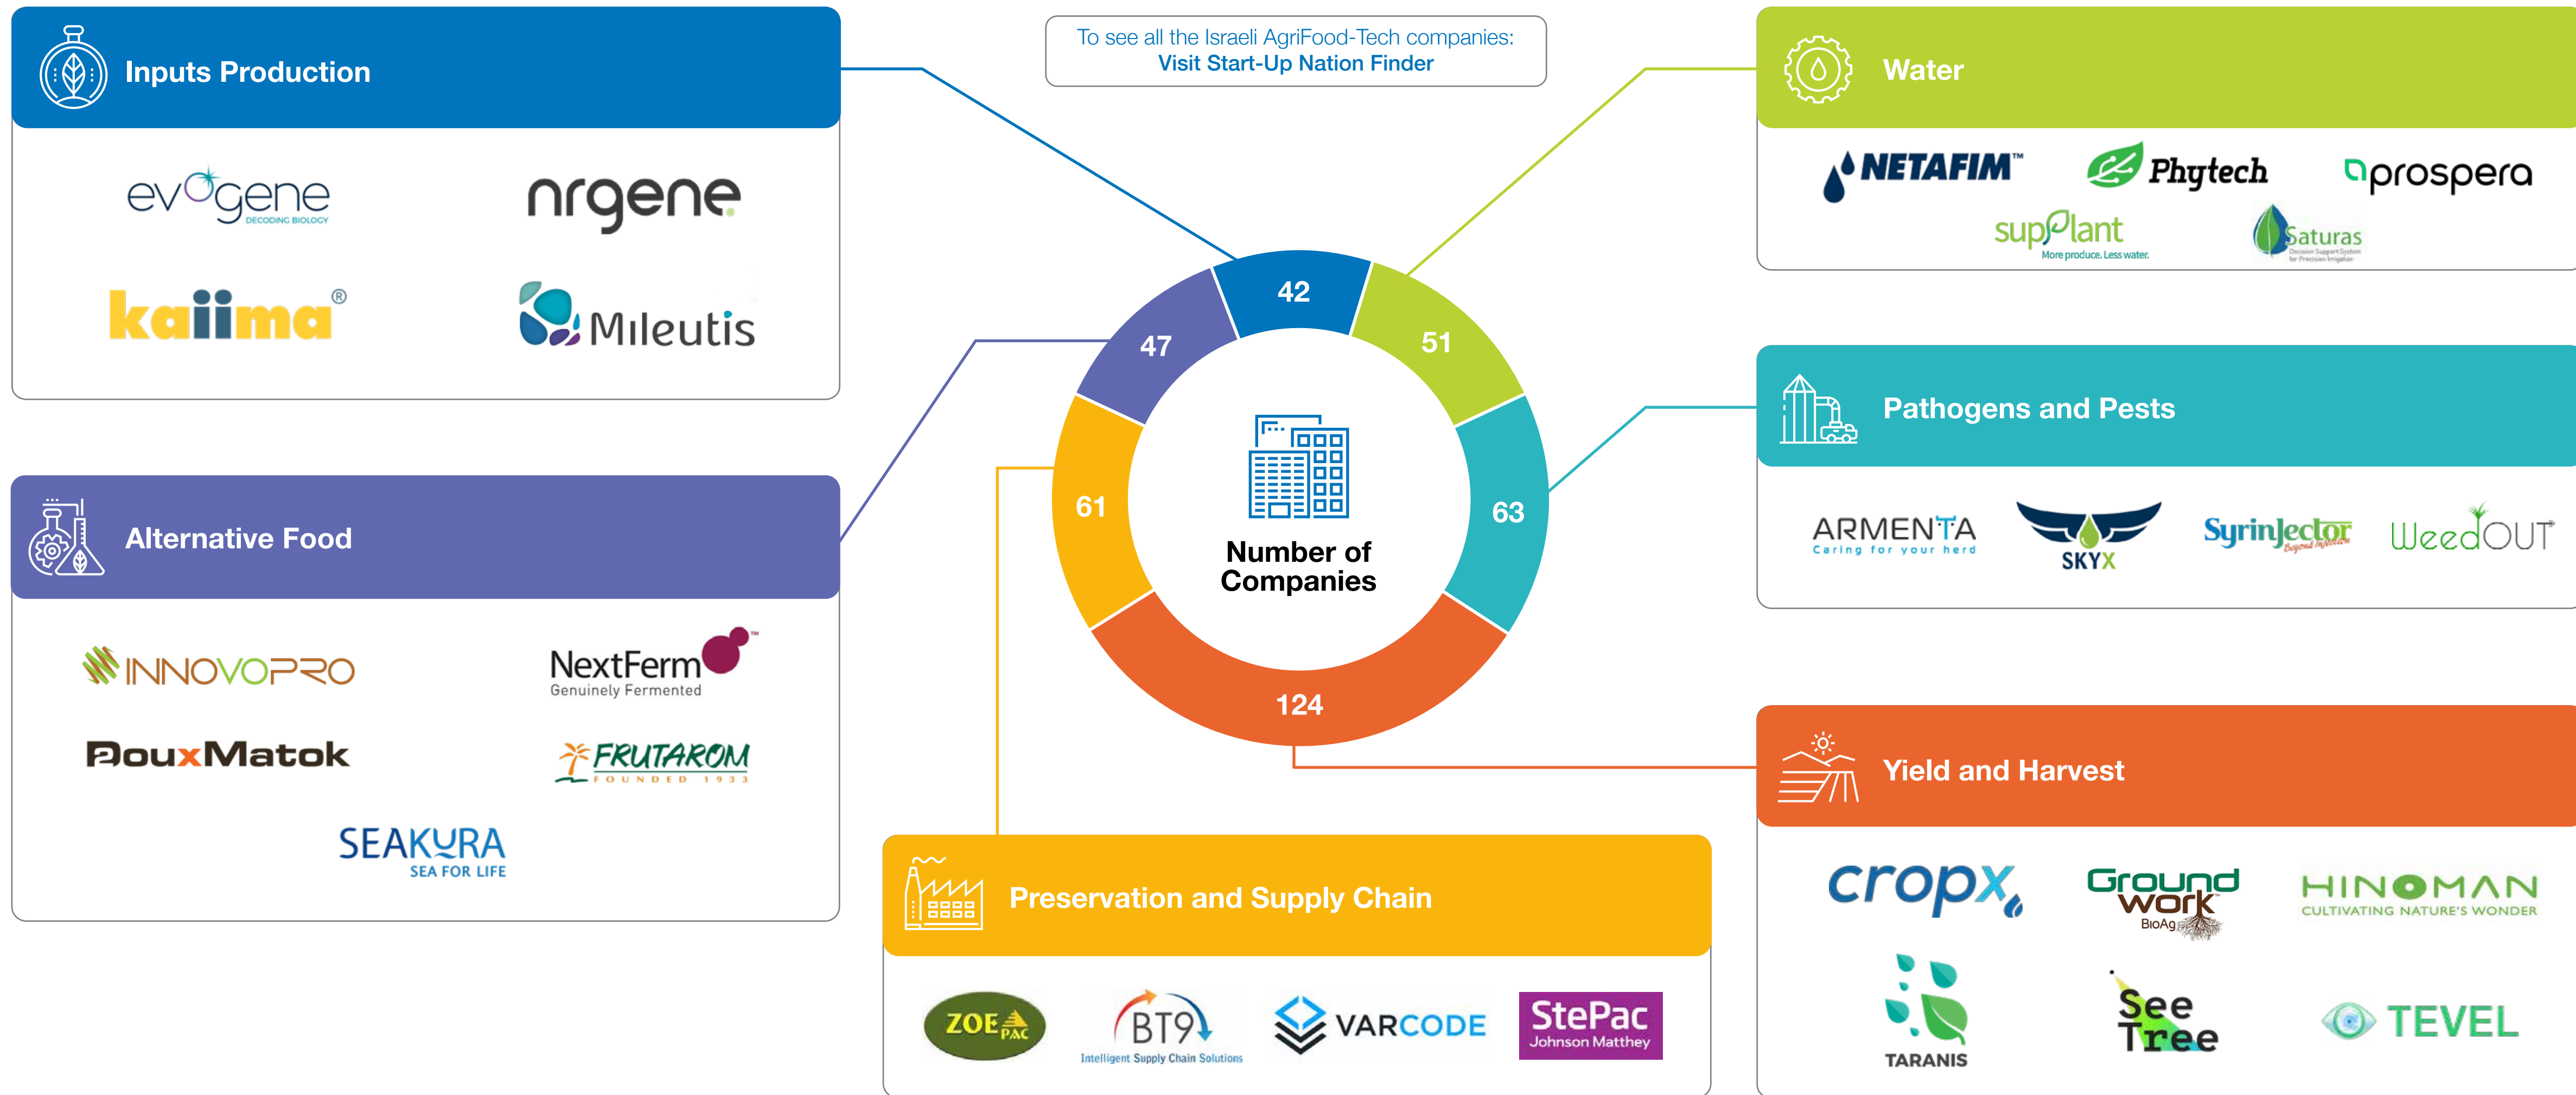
Inputs Production

evogene DECODING BIOLOGY

nrgene

kaiima®

Mileutis

To see all the Israeli AgriFood-Tech companies:
Visit Start-Up Nation Finder

Water

NETAFIM™

Phytech

prospera

supPlant More produce. Less water.

Saturas

42

51

47

Number of Companies

61

63

124

Pathogens and Pests

ARMENTA Caring for your herd

SKYX

SyrinJector Beyond injection

WeedOUT

Alternative Food

INNOVOPRO

NextFerm™ Genuinely Fermented

DouxMatok

FRUTAROM FOUNDED 1933

SEAKURA SEA FOR LIFE

Yield and Harvest

cropx

Ground work BioAg

HINOMAN CULTIVATING NATURE'S WONDER

TARANIS

See Tree

TEVEL

Preservation and Supply Chain

ZOE PAC

BT9 Intelligent Supply Chain Solutions

VARCODE

StePac Johnson Matthey